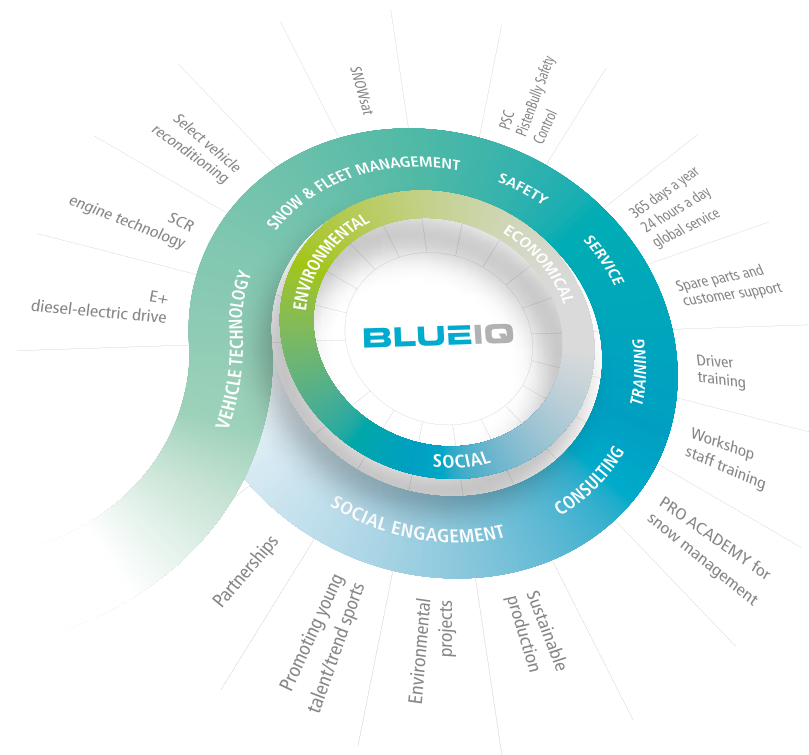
BLUEIQ

ENVIRONMENTAL
ECONOMICAL
SOCIAL

VEHICLE TECHNOLOGY
SNOW & FLEET MANAGEMENT
SAFETY
SERVICE
TRAINING
CONSULTING
SOCIAL ENGAGEMENT

E+
diesel-electric drive

SCR
engine technology

Select vehicle
reconditioning

SNOWsat

PSC
PistenBully Safety
Control

365 days a year
24 hours a day
global service

Spare parts and
customer support

Driver
training

Workshop
staff training

PRO ACADEMY for
snow management

Sustainable
production

Environmental
projects

Promoting young
talent/trend sports

Partnerships